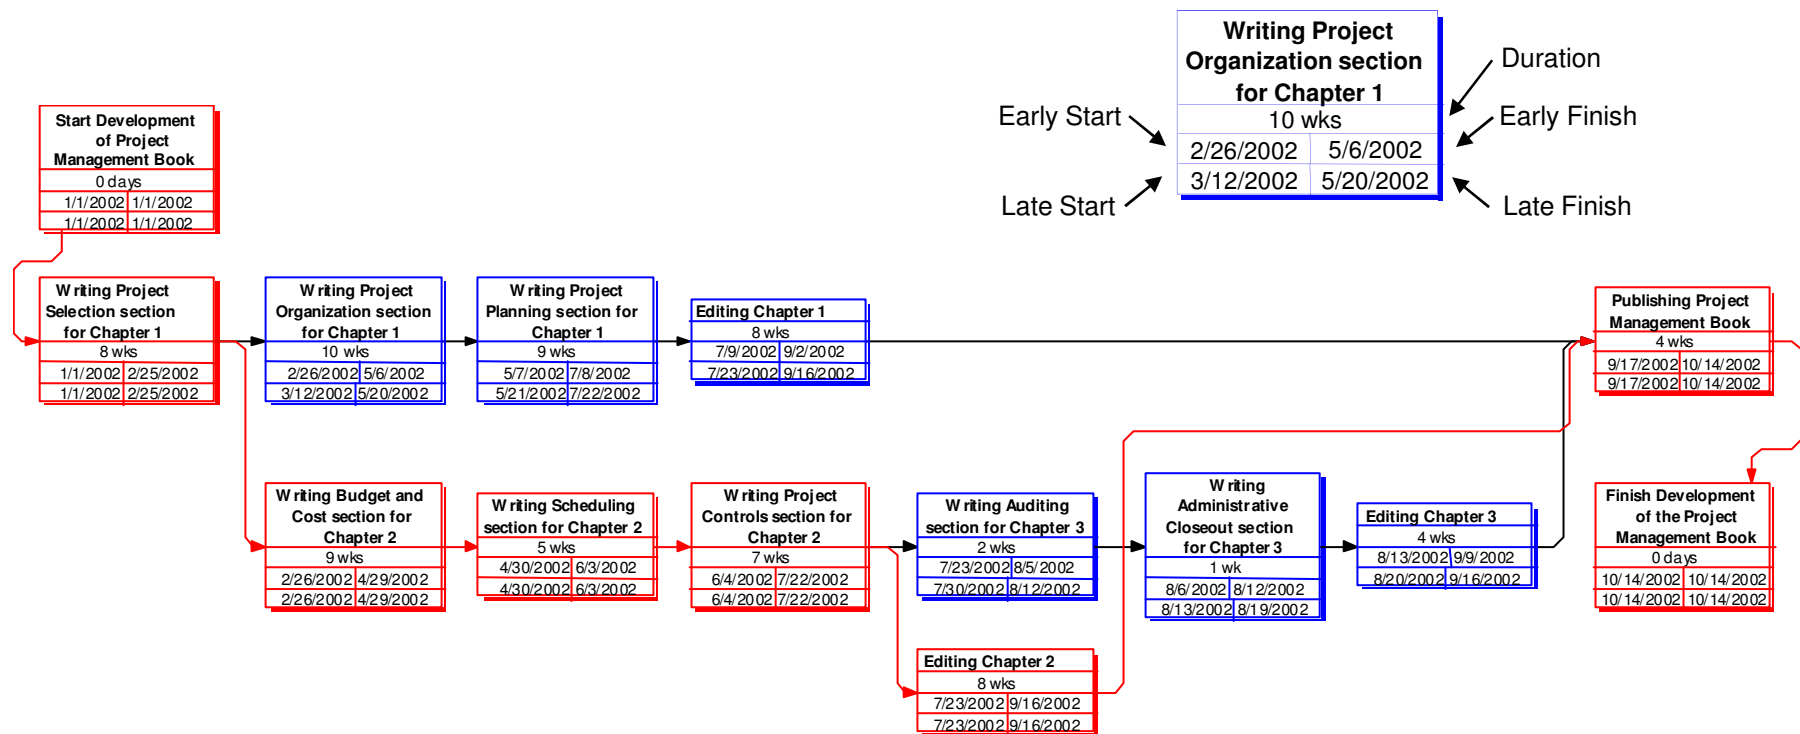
Writing Project Organization section for Chapter 1
10 wks
2/26/2002 5/6/2002
3/12/2002 5/20/2002

Duration
Early Start
Early Finish
Late Start
Late Finish

Start Development of Project Management Book
0 days
1/1/2002 1/1/2002
1/1/2002 1/1/2002

Writing Project Selection section for Chapter 1
8 wks
1/1/2002 2/25/2002
1/1/2002 2/25/2002

Writing Project Organization section for Chapter 1
10 wks
2/26/2002 5/6/2002
3/12/2002 5/20/2002

Writing Project Planning section for Chapter 1
9 wks
5/7/2002 7/8/2002
5/21/2002 7/22/2002

Editing Chapter 1
8 wks
7/9/2002 9/2/2002
7/23/2002 9/16/2002

Publishing Project Management Book
4 wks
9/17/2002 10/14/2002
9/17/2002 10/14/2002

Writing Budget and Cost section for Chapter 2
9 wks
2/26/2002 4/29/2002
2/26/2002 4/29/2002

Writing Scheduling section for Chapter 2
5 wks
4/30/2002 6/3/2002
4/30/2002 6/3/2002

Writing Project Controls section for Chapter 2
7 wks
6/4/2002 7/22/2002
6/4/2002 7/22/2002

Writing Auditing section for Chapter 3
2 wks
7/23/2002 8/5/2002
7/30/2002 8/12/2002

Writing Administrative Closeout section for Chapter 3
1 wk
8/6/2002 8/12/2002
8/13/2002 8/19/2002

Editing Chapter 3
4 wks
8/13/2002 9/9/2002
8/20/2002 9/16/2002

Finish Development of the Project Management Book
0 days
10/14/2002 10/14/2002
10/14/2002 10/14/2002

Editing Chapter 2
8 wks
7/23/2002 9/16/2002
7/23/2002 9/16/2002